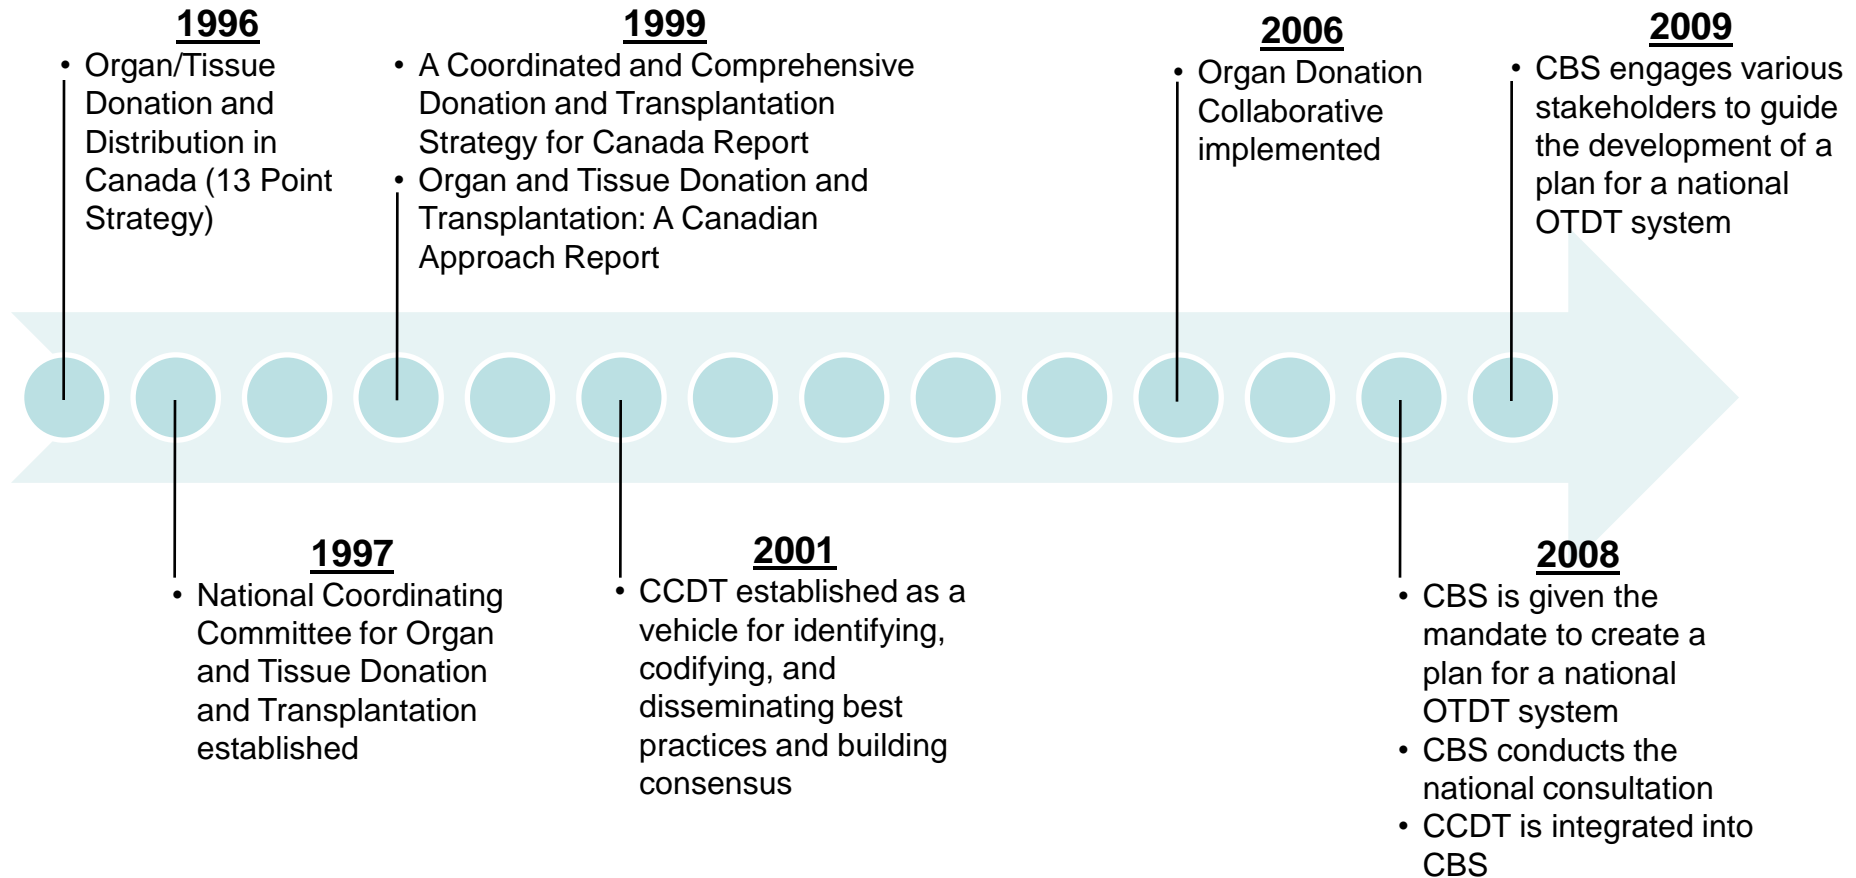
1996
• Organ/Tissue Donation and Distribution in Canada (13 Point Strategy)

1999
• A Coordinated and Comprehensive Donation and Transplantation Strategy for Canada Report
• Organ and Tissue Donation and Transplantation: A Canadian Approach Report

2006
• Organ Donation Collaborative implemented

2009
• CBS engages various stakeholders to guide the development of a plan for a national OTDT system

1997
• National Coordinating Committee for Organ and Tissue Donation and Transplantation established

2001
• CCDT established as a vehicle for identifying, codifying, and disseminating best practices and building consensus

2008
• CBS is given the mandate to create a plan for a national OTDT system
• CBS conducts the national consultation
• CCDT is integrated into CBS